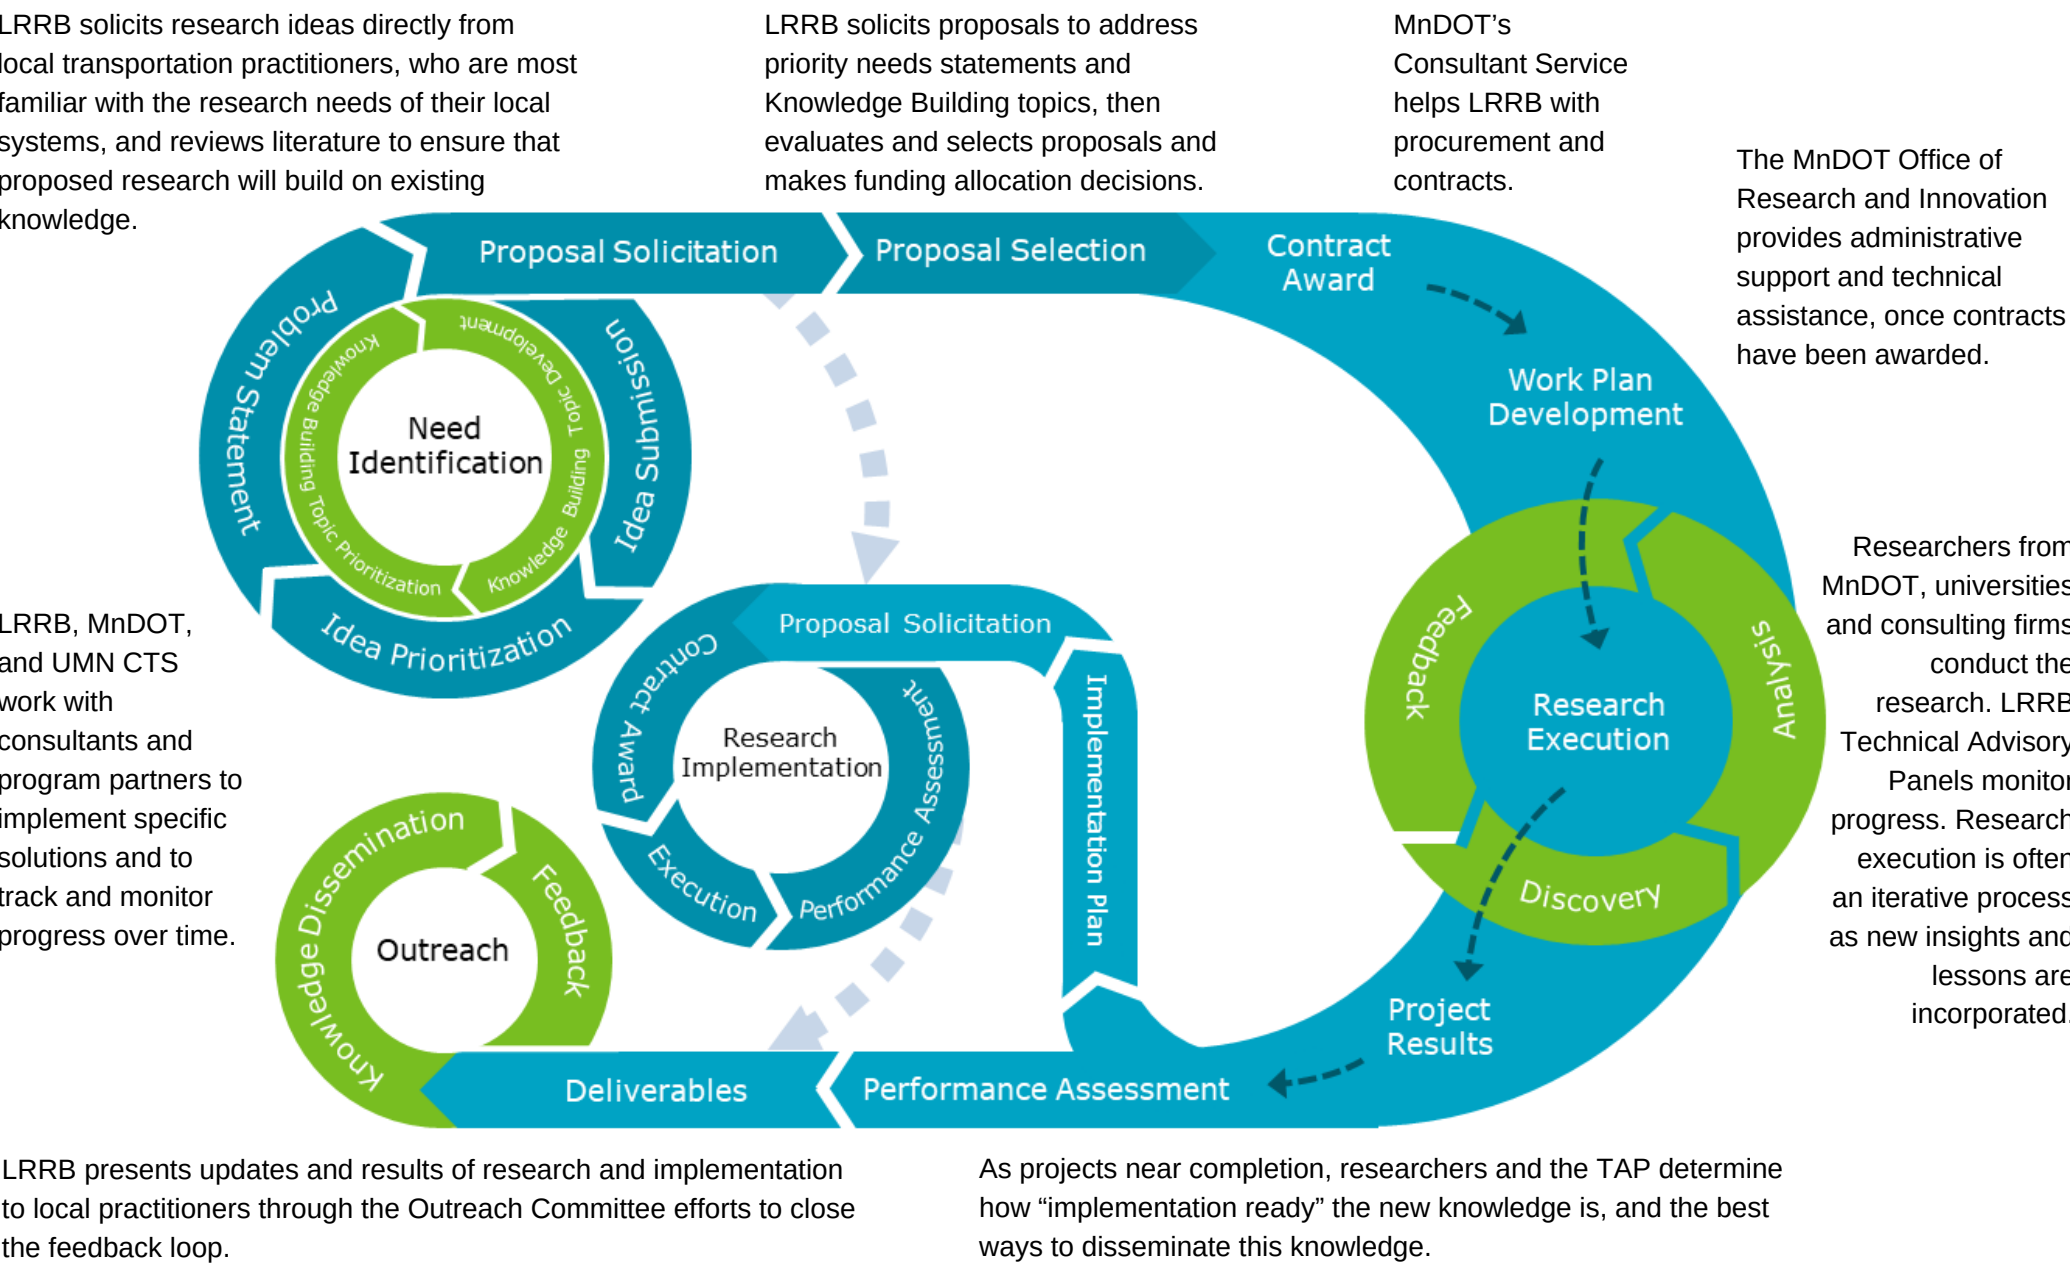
LRRB solicits research ideas directly from local transportation practitioners, who are most familiar with the research needs of their local systems, and reviews literature to ensure that proposed research will build on existing knowledge.

LRRB solicits proposals to address priority needs statements and Knowledge Building topics, then evaluates and selects proposals and makes funding allocation decisions.

MnDOT's Consultant Service helps LRRB with procurement and contracts.

The MnDOT Office of Research and Innovation provides administrative support and technical assistance, once contracts have been awarded.

Proposal Solicitation

Proposal Selection

Contract Award

Work Plan Development

Problem Statement

Idea Submission

Idea Prioritization

Need Identification

Knowledge Building

Topic Development

Topic Building

Knowledge

Topic Prioritization

Researchers from MnDOT, universities and consulting firms conduct the research. LRRB Technical Advisory Panels monitor progress. Research execution is often an iterative process as new insights and lessons are incorporated.

LRRB, MnDOT, and UMN CTS work with consultants and program partners to implement specific solutions and to track and monitor progress over time.

Proposal Solicitation

Contract Award

Research Implementation

Performance Assessment

Execution

Implementation Plan

Feedback

Analysis

Research Execution

Discovery

Project Results

Knowledge Dissemination

Feedback

Outreach

Deliverables

Performance Assessment

LRRB presents updates and results of research and implementation to local practitioners through the Outreach Committee efforts to close the feedback loop.

As projects near completion, researchers and the TAP determine how "implementation ready" the new knowledge is, and the best ways to disseminate this knowledge.